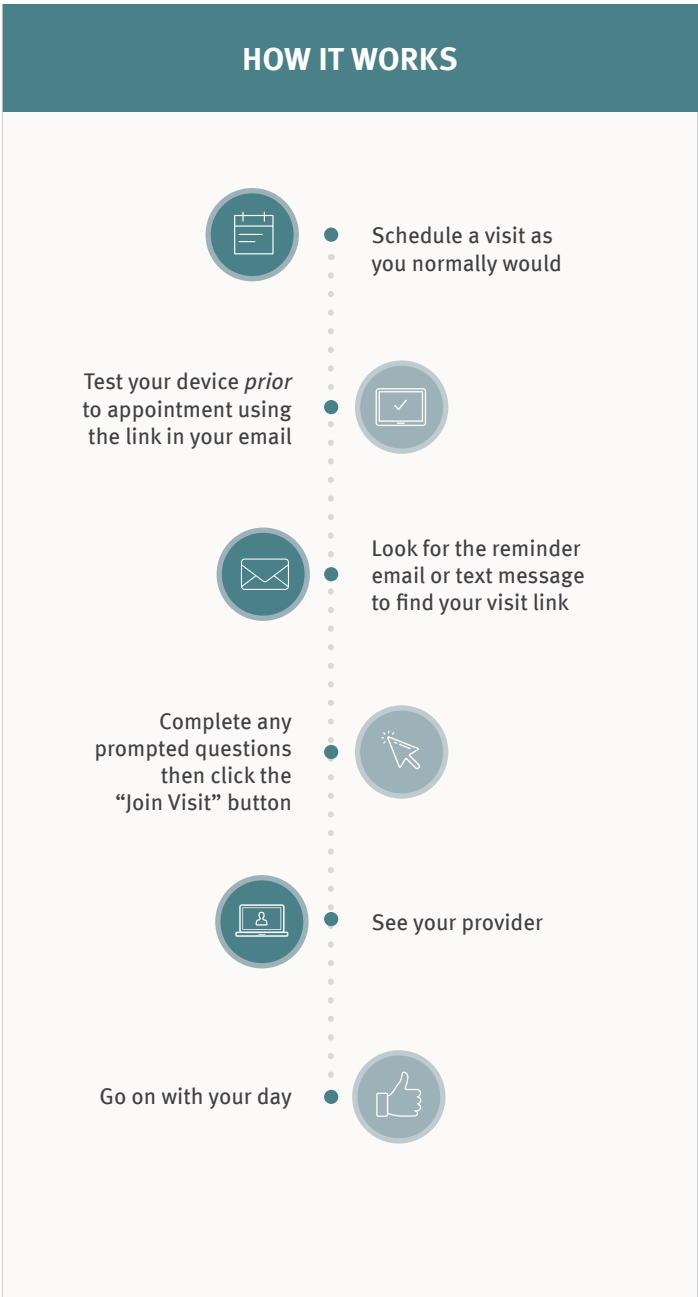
HOW IT WORKS

Schedule a visit as you normally would

Test your device *prior* to appointment using the link in your email

Look for the reminder email or text message to find your visit link

Complete any prompted questions then click the "Join Visit" button

See your provider

Go on with your day